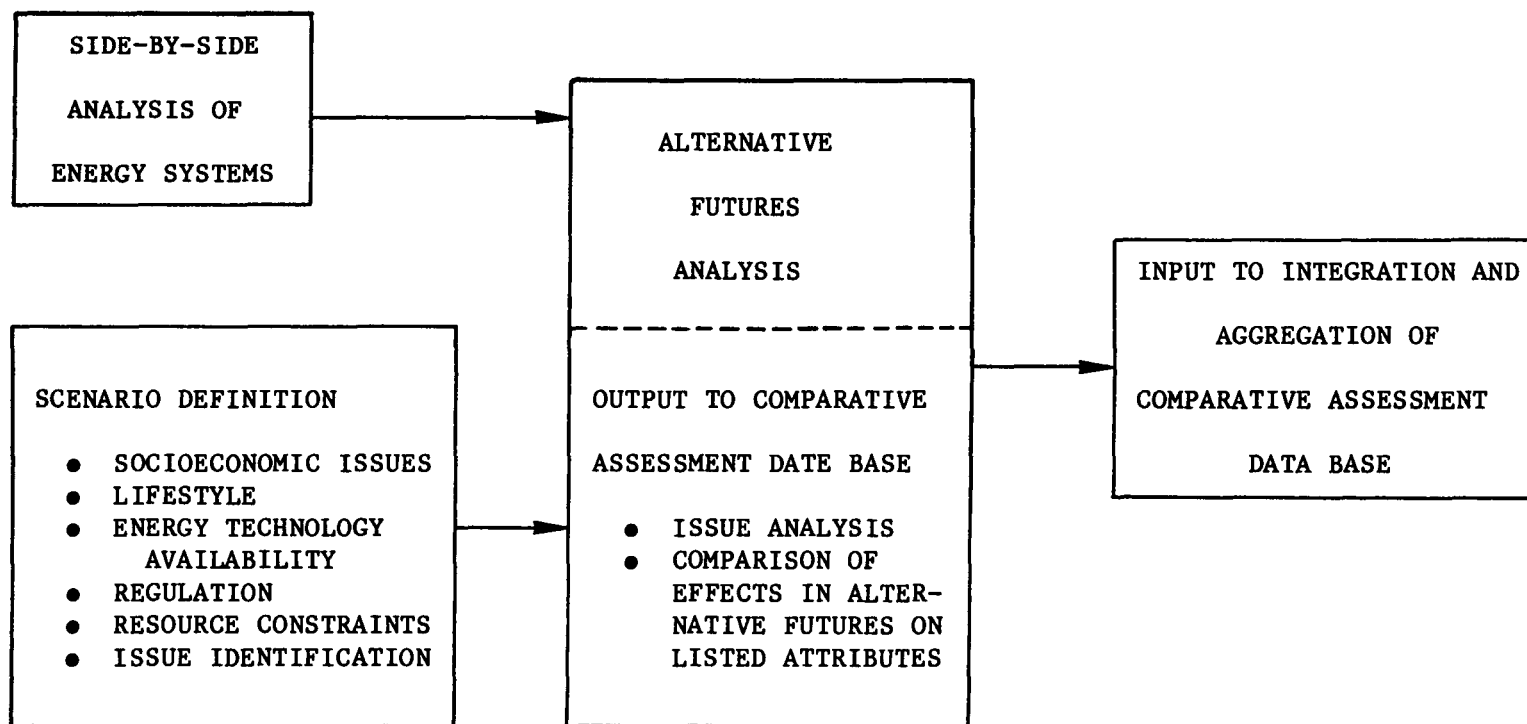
SIDE-BY-SIDE ANALYSIS OF ENERGY SYSTEMS

ALTERNATIVE FUTURES ANALYSIS

OUTPUT TO COMPARATIVE ASSESSMENT DATE BASE

- ISSUE ANALYSIS
- COMPARISON OF EFFECTS IN ALTERNATIVE FUTURES ON LISTED ATTRIBUTES

SCENARIO DEFINITION

- SOCIOECONOMIC ISSUES
- LIFESTYLE
- ENERGY TECHNOLOGY AVAILABILITY
- REGULATION
- RESOURCE CONSTRAINTS
- ISSUE IDENTIFICATION

INPUT TO INTEGRATION AND AGGREGATION OF COMPARATIVE ASSESSMENT DATA BASE